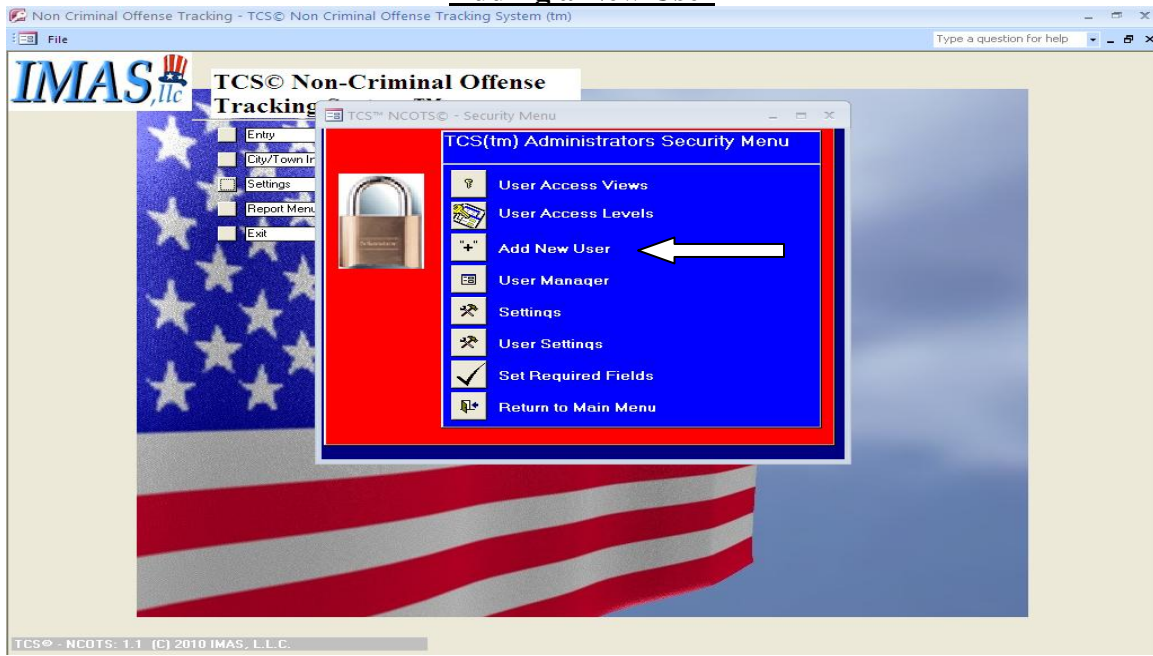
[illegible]

Non Criminal Offense Tracking - TCS© Non Criminal Offense Tracking System (tm)

File

Type a question for help

IMAS, llc

TCS© Non-Criminal Offense Tracking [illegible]

Entry
City/Town In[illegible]
Settings
Report Menu
Exit

TCS™ NCOTS© - Security Menu

TCS(tm) Administrators Security Menu

User Access Views
User Access Levels
"+" Add New User
User Manager
Settings
User Settings
Set Required Fields
Return to Main Menu

TCS© - NCOTS: 1.1 (C) 2010 IMAS, L.L.C.